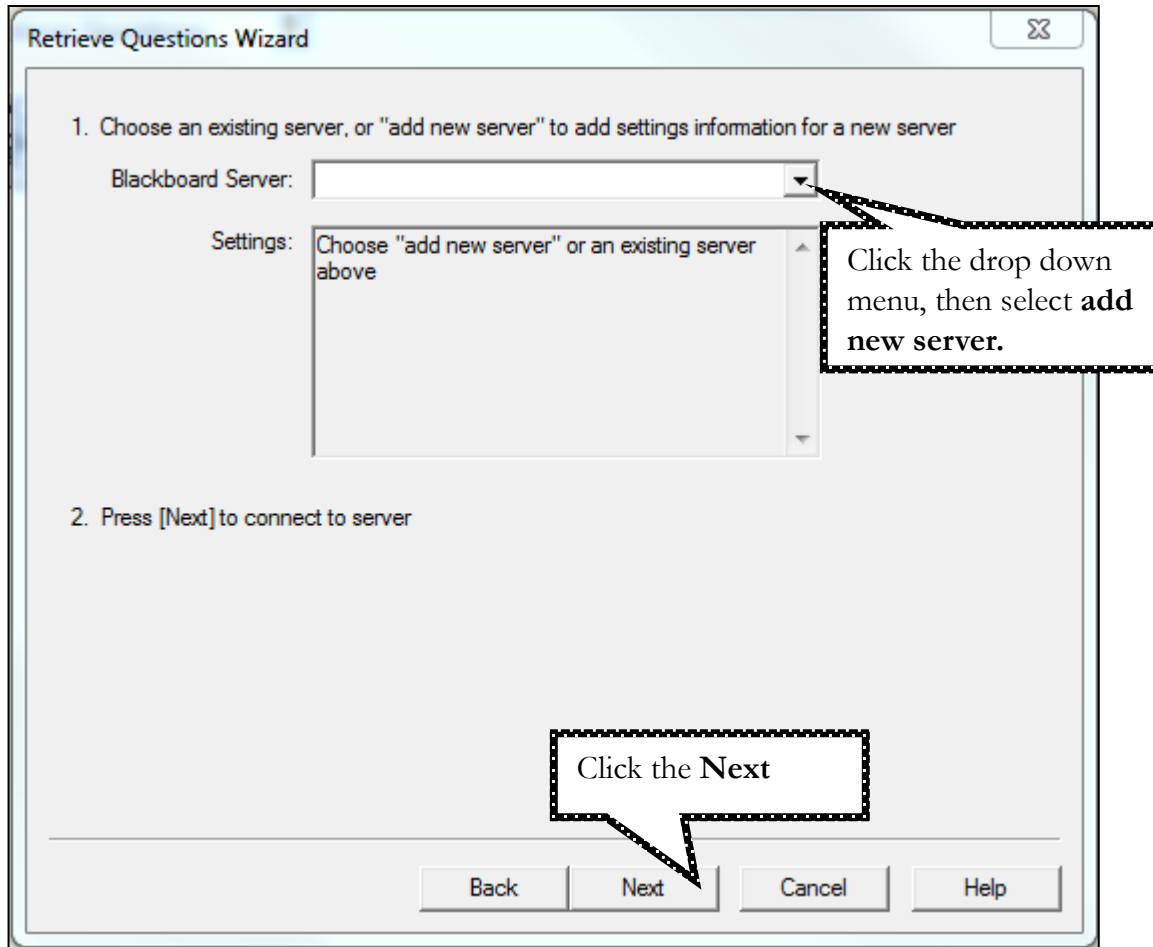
Retrieve Questions Wizard

1. Choose an existing server, or "add new server" to add settings information for a new server

Blackboard Server:

Settings: Choose "add new server" or an existing server above

Click the drop down menu, then select **add new server.**

2. Press [Next] to connect to server

Click the **Next**

Back | Next | Cancel | Help